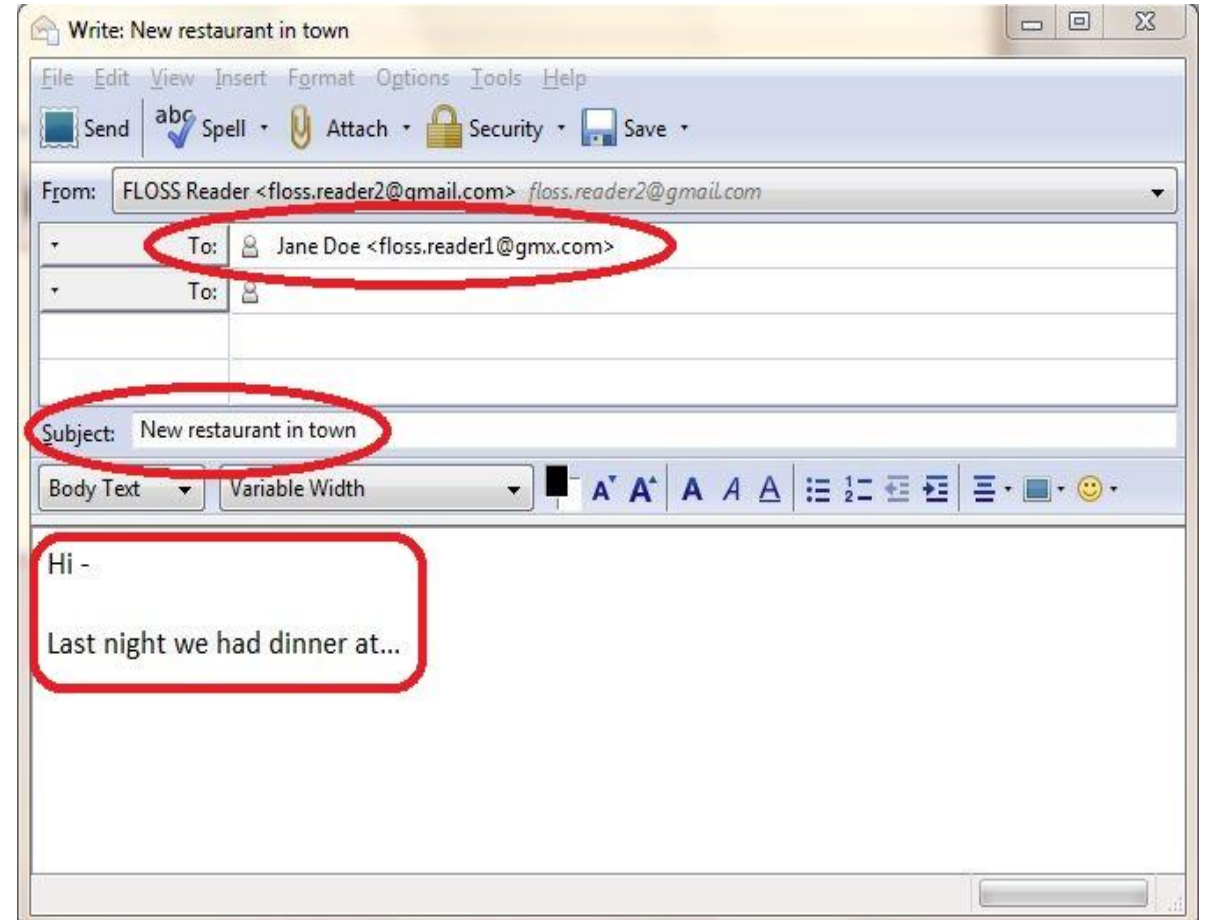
Write: New restaurant in town

File Edit View Insert Format Options Tools Help

Send abc Spell Attach Security Save

From: FLOSS Reader <floss.reader2@gmail.com> floss.reader2@gmail.com

To: Jane Doe <floss.reader1@gmx.com>

To:

Subject: New restaurant in town

Body Text Variable Width A A A A A

Hi -

Last night we had dinner at...